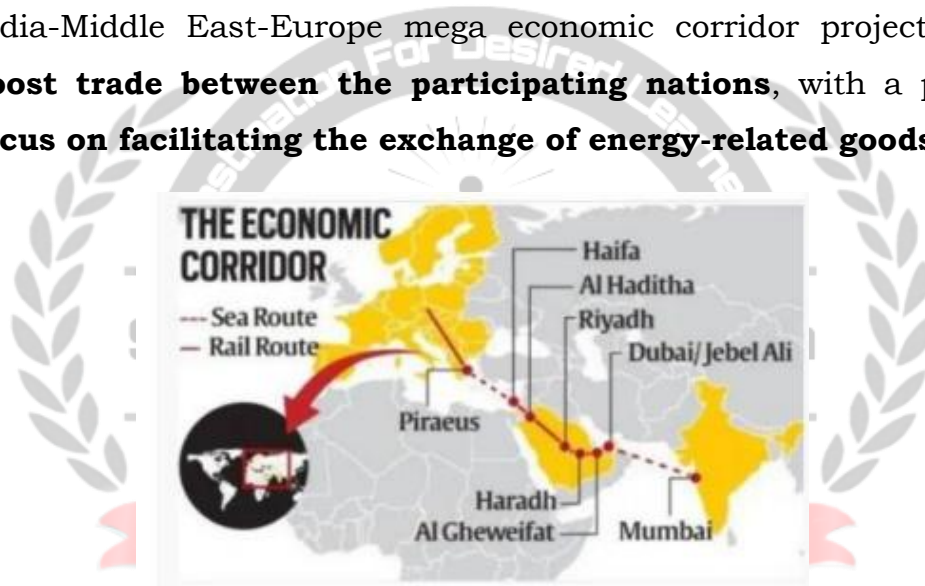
dia-Middle East-Europe mega economic corridor project **oost trade between the participating nations**, with a p **cus on facilitating the exchange of energy-related goods**

THE ECONOMIC CORRIDOR
--- Sea Route
— Rail Route

Haifa
Al Haditha
Riyadh
Dubai/ Jebel Ali
Piraeus
Haradh
Al Gheweifat
Mumbai